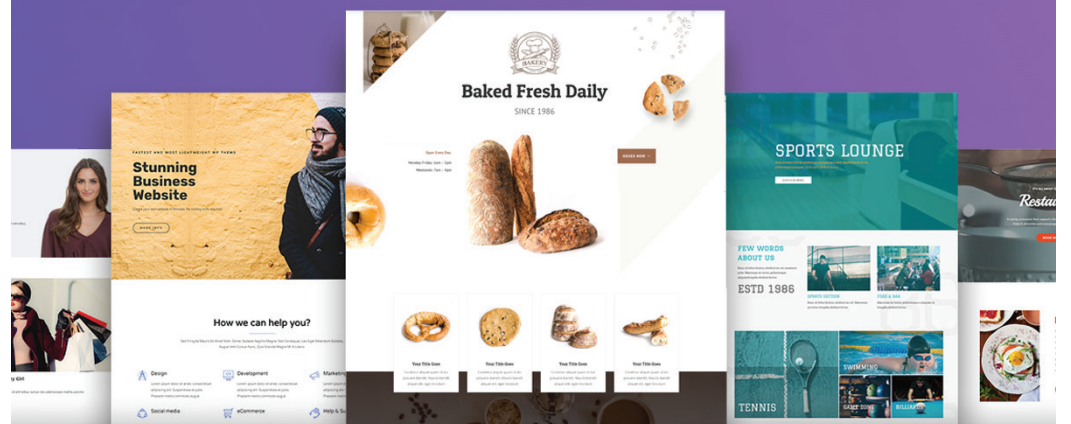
BAKERY

Baked Fresh Daily

SINCE 1986

Open Every Day

Monday-Friday: 6am - 6pm
Weekends: 7am - 4pm

ORDER NOW

Your Title Goes

Your Title Goes

Your Title Goes

Your Title Goes

FASTEST AND MOST LIGHTWEIGHT WP THEME

Stunning Business Website

READ MORE

How we can help you?

Design

Development

Marketing

Social media

eCommerce

Help & Support

SPORTS LOUNGE

FEW WORDS ABOUT US

ESTD 1986

SPORTS SECTION

FOOD & BAR

TENNIS

SWIMMING

GAME ZONE

BILLIARDS

Restau

y Girl